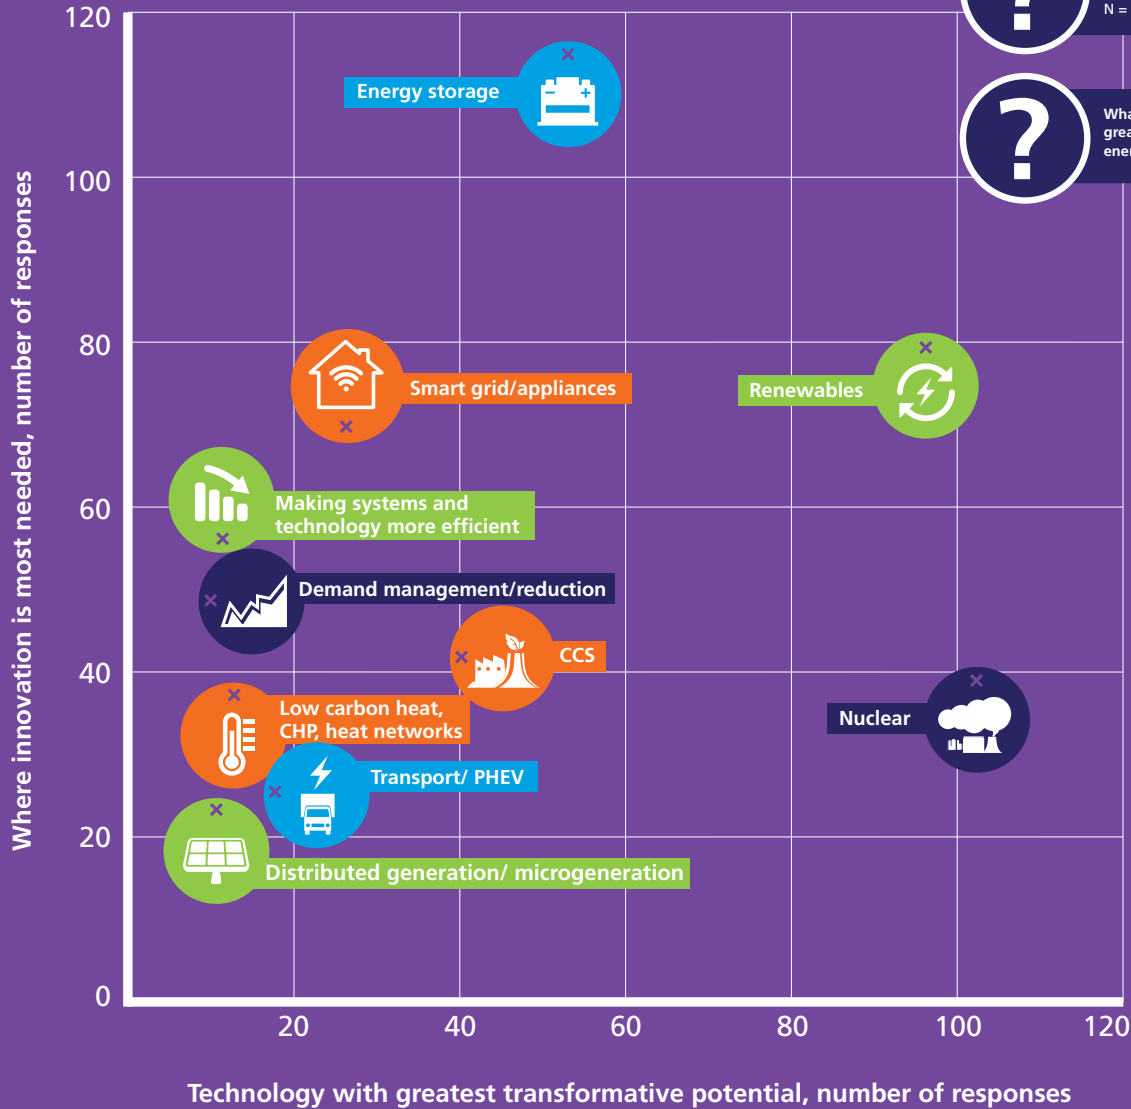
N =

Wha
grea
ener

Where innovation is most needed, number of responses

120

100

80

60

40

20

0

Energy storage

Smart grid/appliances

Renewables

Making systems and technology more efficient

Demand management/reduction

CCS

Low carbon heat, CHP, heat networks

Nuclear

Transport/ PHEV

Distributed generation/ microgeneration

20

40

60

80

100

120

Technology with greatest transformative potential, number of responses